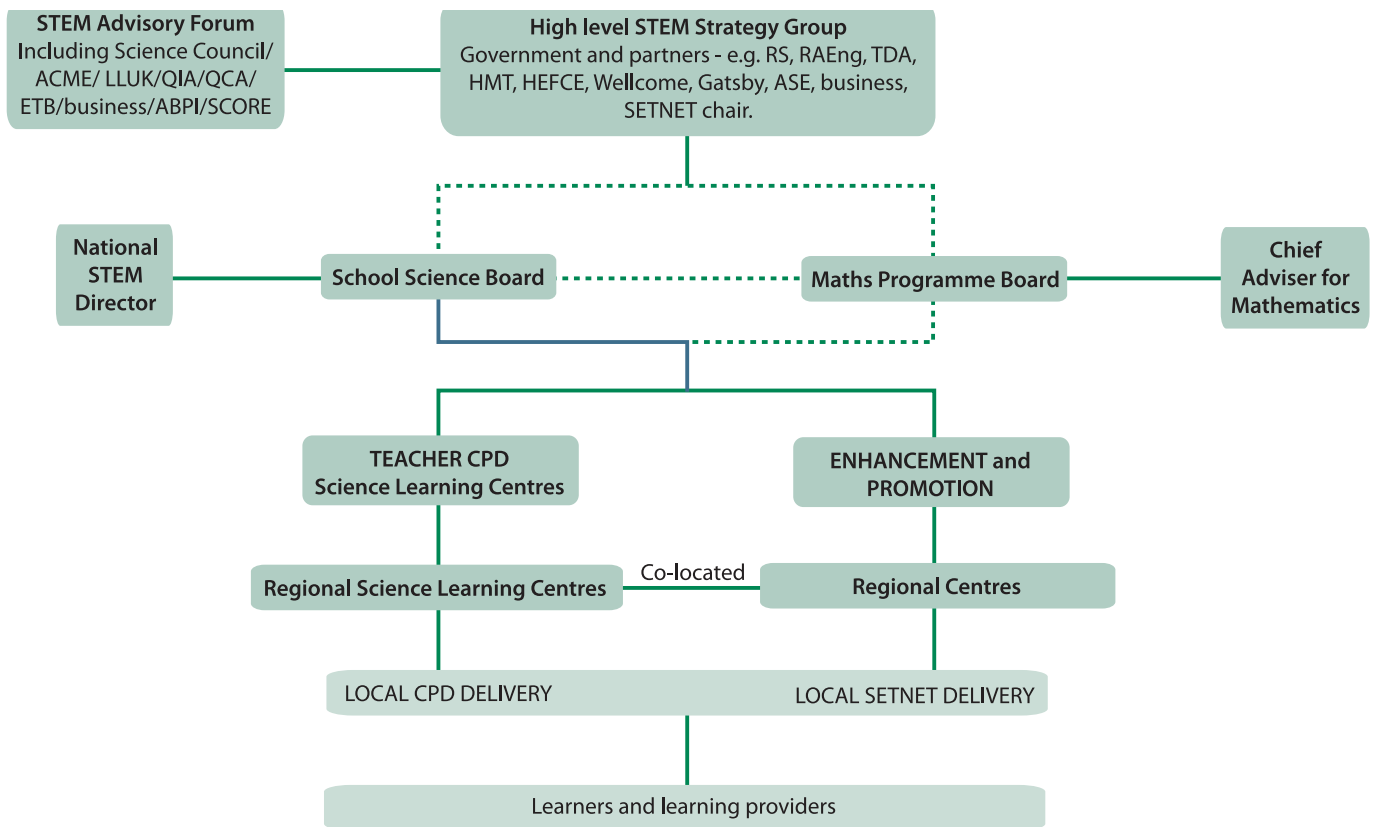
STEM Advisory Forum
Including Science Council/ ACME/ LLUK/QIA/QCA/ ETB/business/ABPI/SCORE

High level STEM Strategy Group
Government and partners - e.g. RS, RAEng, TDA, HMT, HEFCE, Wellcome, Gatsby, ASE, business, SETNET chair.

National STEM Director

School Science Board

Maths Programme Board

Chief Adviser for Mathematics

TEACHER CPD
Science Learning Centres

ENHANCEMENT and PROMOTION

Regional Science Learning Centres

Co-located

Regional Centres

LOCAL CPD DELIVERY

LOCAL SETNET DELIVERY

Learners and learning providers